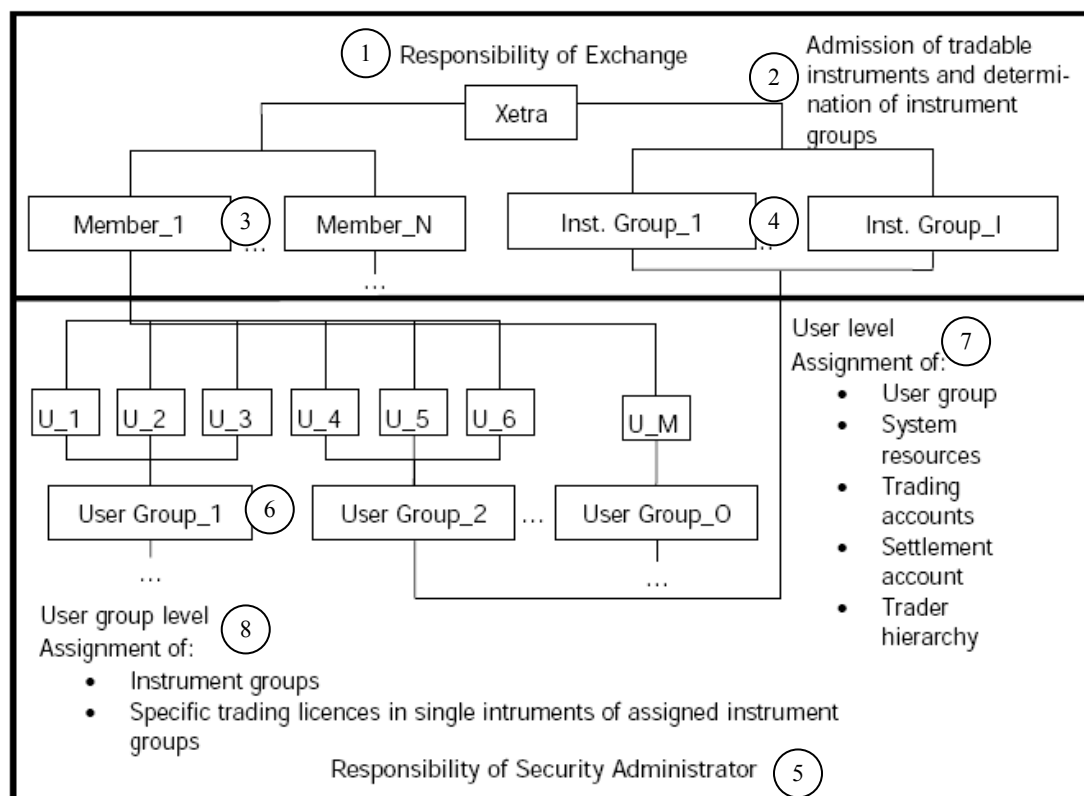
1 Responsibility of Exchange

Admission of tradable instruments and determination of instrument groups 2

Xetra

Member_1 3 … Member_N

…

Inst. Group_1 4 … Inst. Group_I

User level
Assignment of: 7
- User group
- System resources
- Trading accounts
- Settlement account
- Trader hierarchy

U_1 U_2 U_3 U_4 U_5 U_6 U_M

User Group_1 6 User Group_2 … User Group_O

… …

User group level
Assignment of: 8
- Instrument groups
- Specific trading licences in single intruments of assigned instrument groups

Responsibility of Security Administrator 5